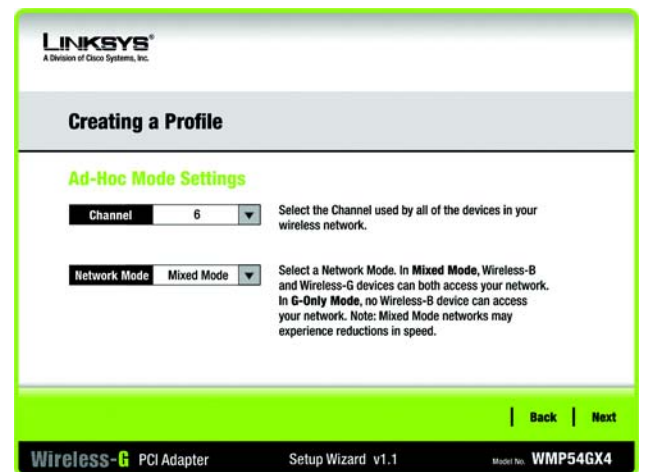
LINKSYS®
A Division of Cisco Systems, Inc.

Creating a Profile

Ad-Hoc Mode Settings

Channel 6

Select the Channel used by all of the devices in your wireless network.

Network Mode Mixed Mode

Select a Network Mode. In Mixed Mode, Wireless-B and Wireless-G devices can both access your network. In G-Only Mode, no Wireless-B device can access your network. Note: Mixed Mode networks may experience reductions in speed.

Back Next

Wireless-G PCI Adapter Setup Wizard v1.1 Model No. WMP54GX4